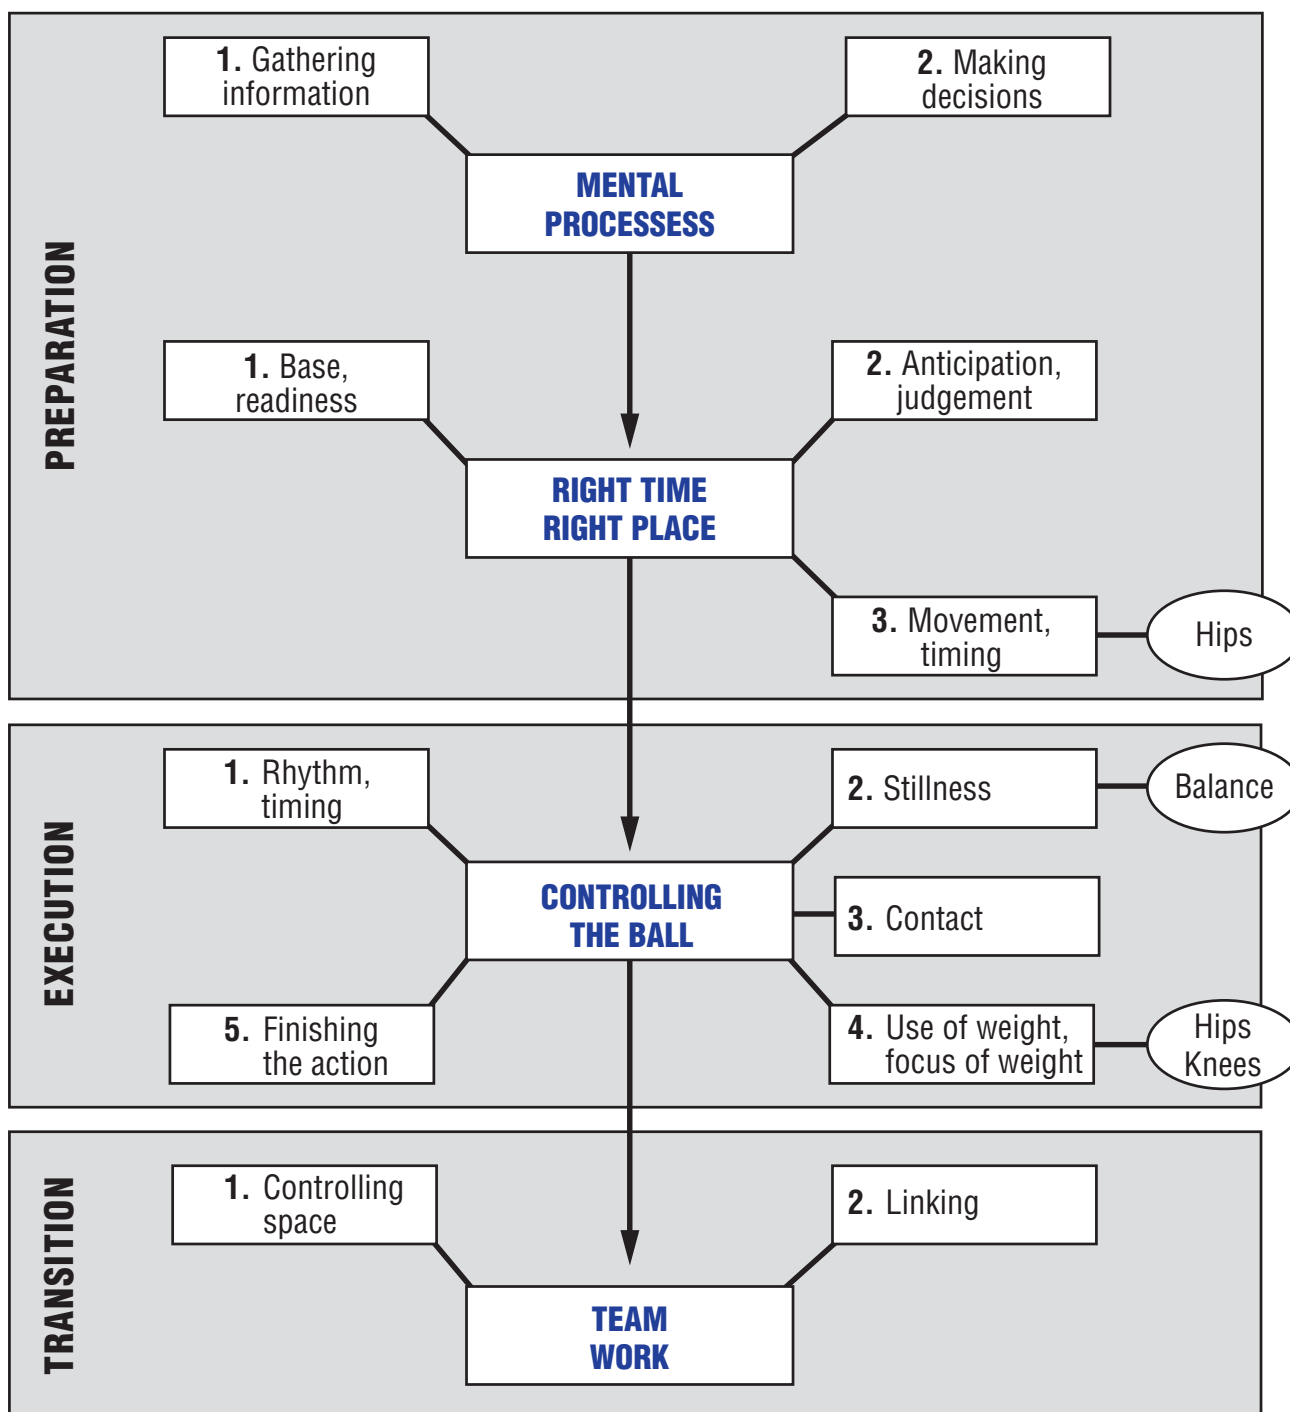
PREPARATION

1. Gathering information

2. Making decisions

MENTAL PROCESSESS

1. Base, readiness

2. Anticipation, judgement

RIGHT TIME RIGHT PLACE

3. Movement, timing

Hips

EXECUTION

1. Rhythm, timing

2. Stillness

Balance

CONTROLLING THE BALL

3. Contact

5. Finishing the action

4. Use of weight, focus of weight

Hips Knees

TRANSITION

1. Controlling space

2. Linking

TEAM WORK